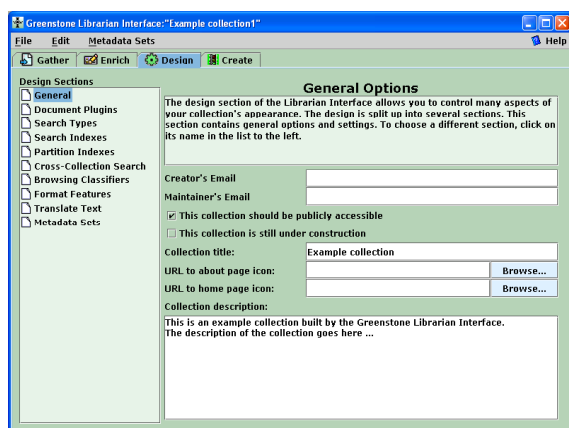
Greenstone Librarian Interface:"Example collection1"

File Edit Metadata Sets

Help

Gather Enrich Design Create

Design Sections

General
Document Plugins
Search Types
Search Indexes
Partition Indexes
Cross-Collection Search
Browsing Classifiers
Format Features
Translate Text
Metadata Sets

General Options

The design section of the Librarian Interface allows you to control many aspects of your collection's appearance. The design is split up into several sections. This section contains general options and settings. To choose a different section, click on its name in the list to the left.

Creator's Email

Maintainer's Email

This collection should be publicly accessible

This collection is still under construction

Collection title: Example collection

URL to about page icon: Browse...

URL to home page icon: Browse...

Collection description:

This is an example collection built by the Greenstone Librarian Interface.
The description of the collection goes here ...